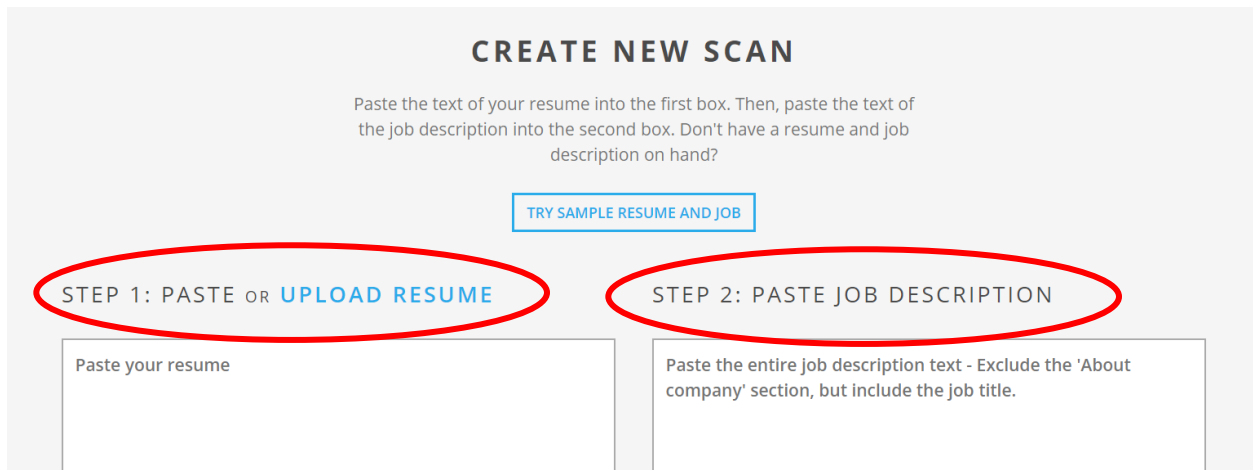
CREATE NEW SCAN

Paste the text of your resume into the first box. Then, paste the text of the job description into the second box. Don't have a resume and job description on hand?

TRY SAMPLE RESUME AND JOB

STEP 1: PASTE OR UPLOAD RESUME

Paste your resume

STEP 2: PASTE JOB DESCRIPTION

Paste the entire job description text - Exclude the 'About company' section, but include the job title.